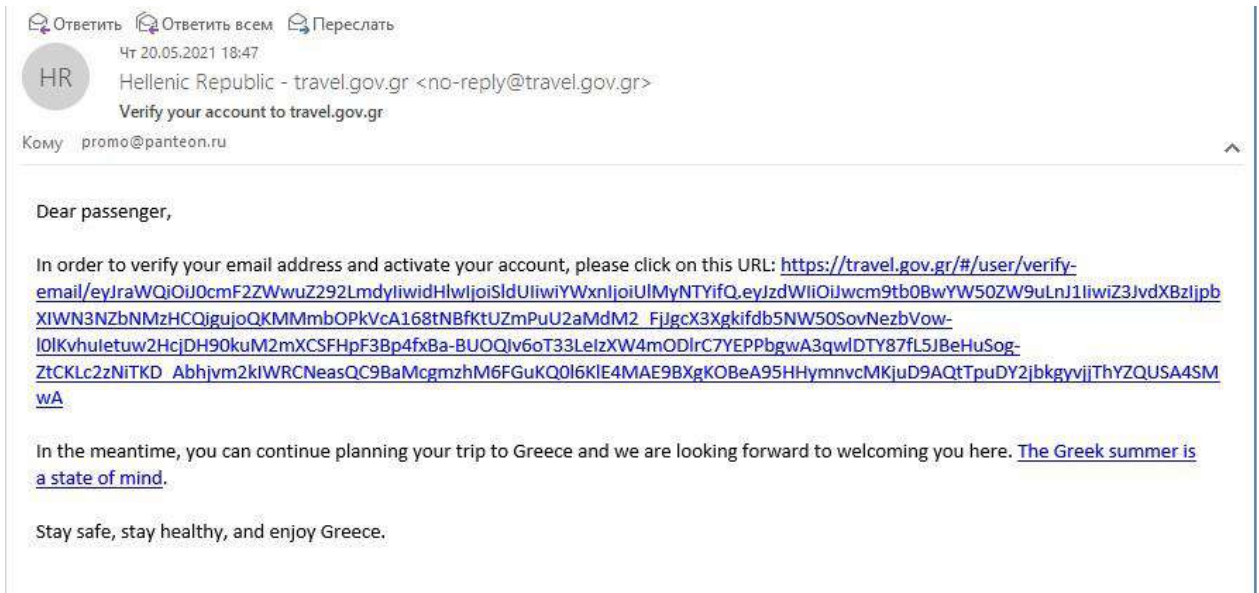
Ответить Ответить всем Переслать
Чт 20.05.2021 18:47
HR
Hellenic Republic - travel.gov.gr <no-reply@travel.gov.gr>
Verify your account to travel.gov.gr
Кому promo@panteon.ru

Dear passenger,

In order to verify your email address and activate your account, please click on this URL: https://travel.gov.gr/#/user/verify-email/eyJraWQiOiJ0cmF2ZWwuZ292LmdyIiwidHlwIjoiSldUIiwiYWxnIjoiUlMyNTYifQ.eyJzdWIiOiJwcm9tb0BwYW50ZW9uLnJ1IiwiZ3JvdXBzIjpbXIWN3NZbNMzHCQigujoQKMMmbOPkVcA168tNBfKtUZmPuU2aMdM2_FjJgcX3Xgkifdb5NW50SovNezbVow-l0lKvhuIetuw2HcjDH90kuM2mXCSFHpF3Bp4fxBa-BUOQIv6oT33LeIzXW4mODlrC7YEPPbgwA3qwlDTY87fL5JBeHuSog-ZtCKLc2zNiTKD_Abhjvm2kIWRCNeasQC9BaMcgmzhM6FGuKQ0l6KlE4MAE9BXgKOBeA95HHymnvcMKjuD9AQtTpuDY2jbkgyvjjThYZQUSA4SMwA

In the meantime, you can continue planning your trip to Greece and we are looking forward to welcoming you here. The Greek summer is a state of mind.

Stay safe, stay healthy, and enjoy Greece.